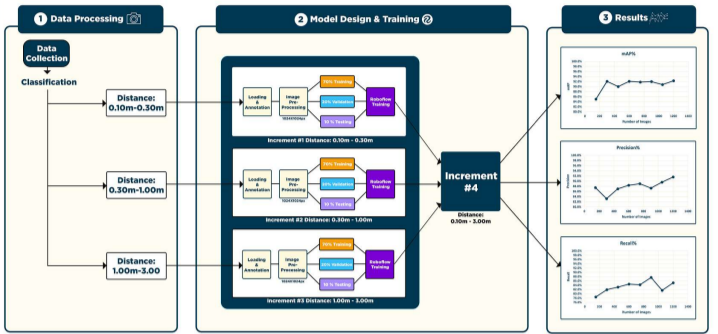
1 Data Processing

Data Collection

Classification

Distance: 0.10m-0.30m

Distance: 0.30m-1.00m

Distance: 1.00m-3.00

2 Model Design & Training

Loading & Annotation

Image Pre-Processing

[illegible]

70% Training

20% Validation

10 % Testing

Roboflow Training

Increment #1 Distance: 0.10m - 0.30m

Loading & Annotation

Image Pre-Processing

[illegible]

70% Training

20% Validation

10 % Testing

Roboflow Training

Increment #2 Distance: 0.30m - 1.00m

Loading & Annotation

Image Pre-Processing

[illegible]

70% Training

20% Validation

10 % Testing

Roboflow Training

Increment #3 Distance: 1.00m - 3.00m

Increment #4

Distance: 0.10m - 3.00m

3 Results

mAP%

Number of Images

Precision%

Number of Images

Recall%

Number of Images